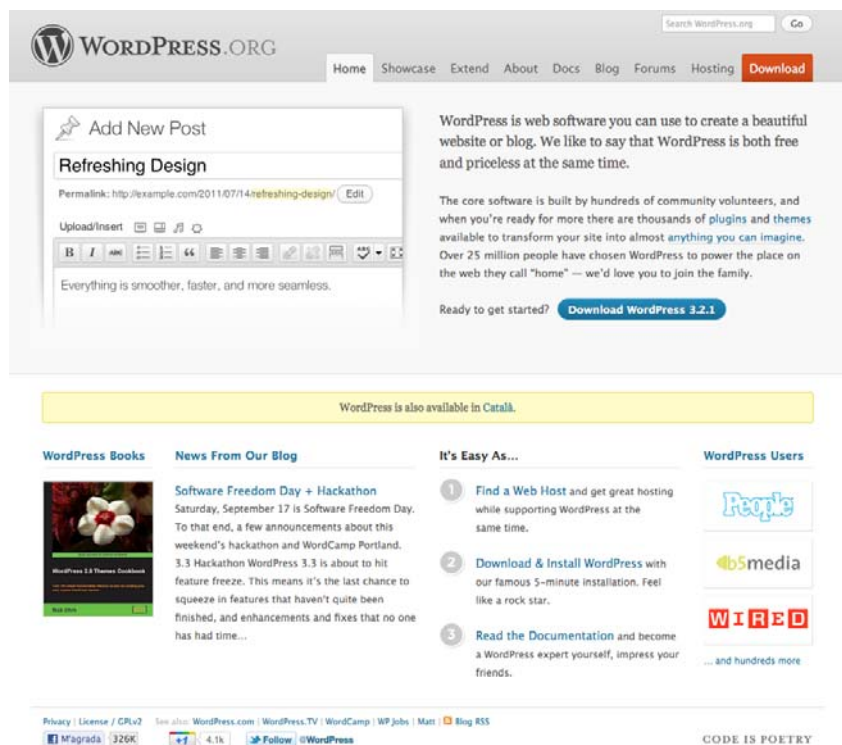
WordPress.org

Search WordPress.org Go

Home Showcase Extend About Docs Blog Forums Hosting Download

Add New Post

Refreshing Design

Permalink: http://example.com/2011/07/14/refreshing-design/ Edit

Upload/Insert

B I

Everything is smoother, faster, and more seamless.

WordPress is web software you can use to create a beautiful website or blog. We like to say that WordPress is both free and priceless at the same time.

The core software is built by hundreds of community volunteers, and when you're ready for more there are thousands of plugins and themes available to transform your site into almost anything you can imagine. Over 25 million people have chosen WordPress to power the place on the web they call "home" — we'd love you to join the family.

Ready to get started? Download WordPress 3.2.1

WordPress is also available in Català.

WordPress Books

WordPress 3.0 Themes Cookbook

News From Our Blog

Software Freedom Day + Hackathon
Saturday, September 17 is Software Freedom Day. To that end, a few announcements about this weekend's hackathon and WordCamp Portland. 3.3 Hackathon WordPress 3.3 is about to hit feature freeze. This means it's the last chance to squeeze in features that haven't quite been finished, and enhancements and fixes that no one has had time...

It's Easy As...

1 Find a Web Host and get great hosting while supporting WordPress at the same time.

2 Download & Install WordPress with our famous 5-minute installation. Feel like a rock star.

3 Read the Documentation and become a WordPress expert yourself, impress your friends.

WordPress Users

People

b5media

WIRED

... and hundreds more

Privacy | License / GPLv2 See also: WordPress.com | WordPress.TV | WordCamp | WP Jobs | Matt | Blog RSS

M'agrada 326K +1 4.1k Follow @WordPress

CODE IS POETRY